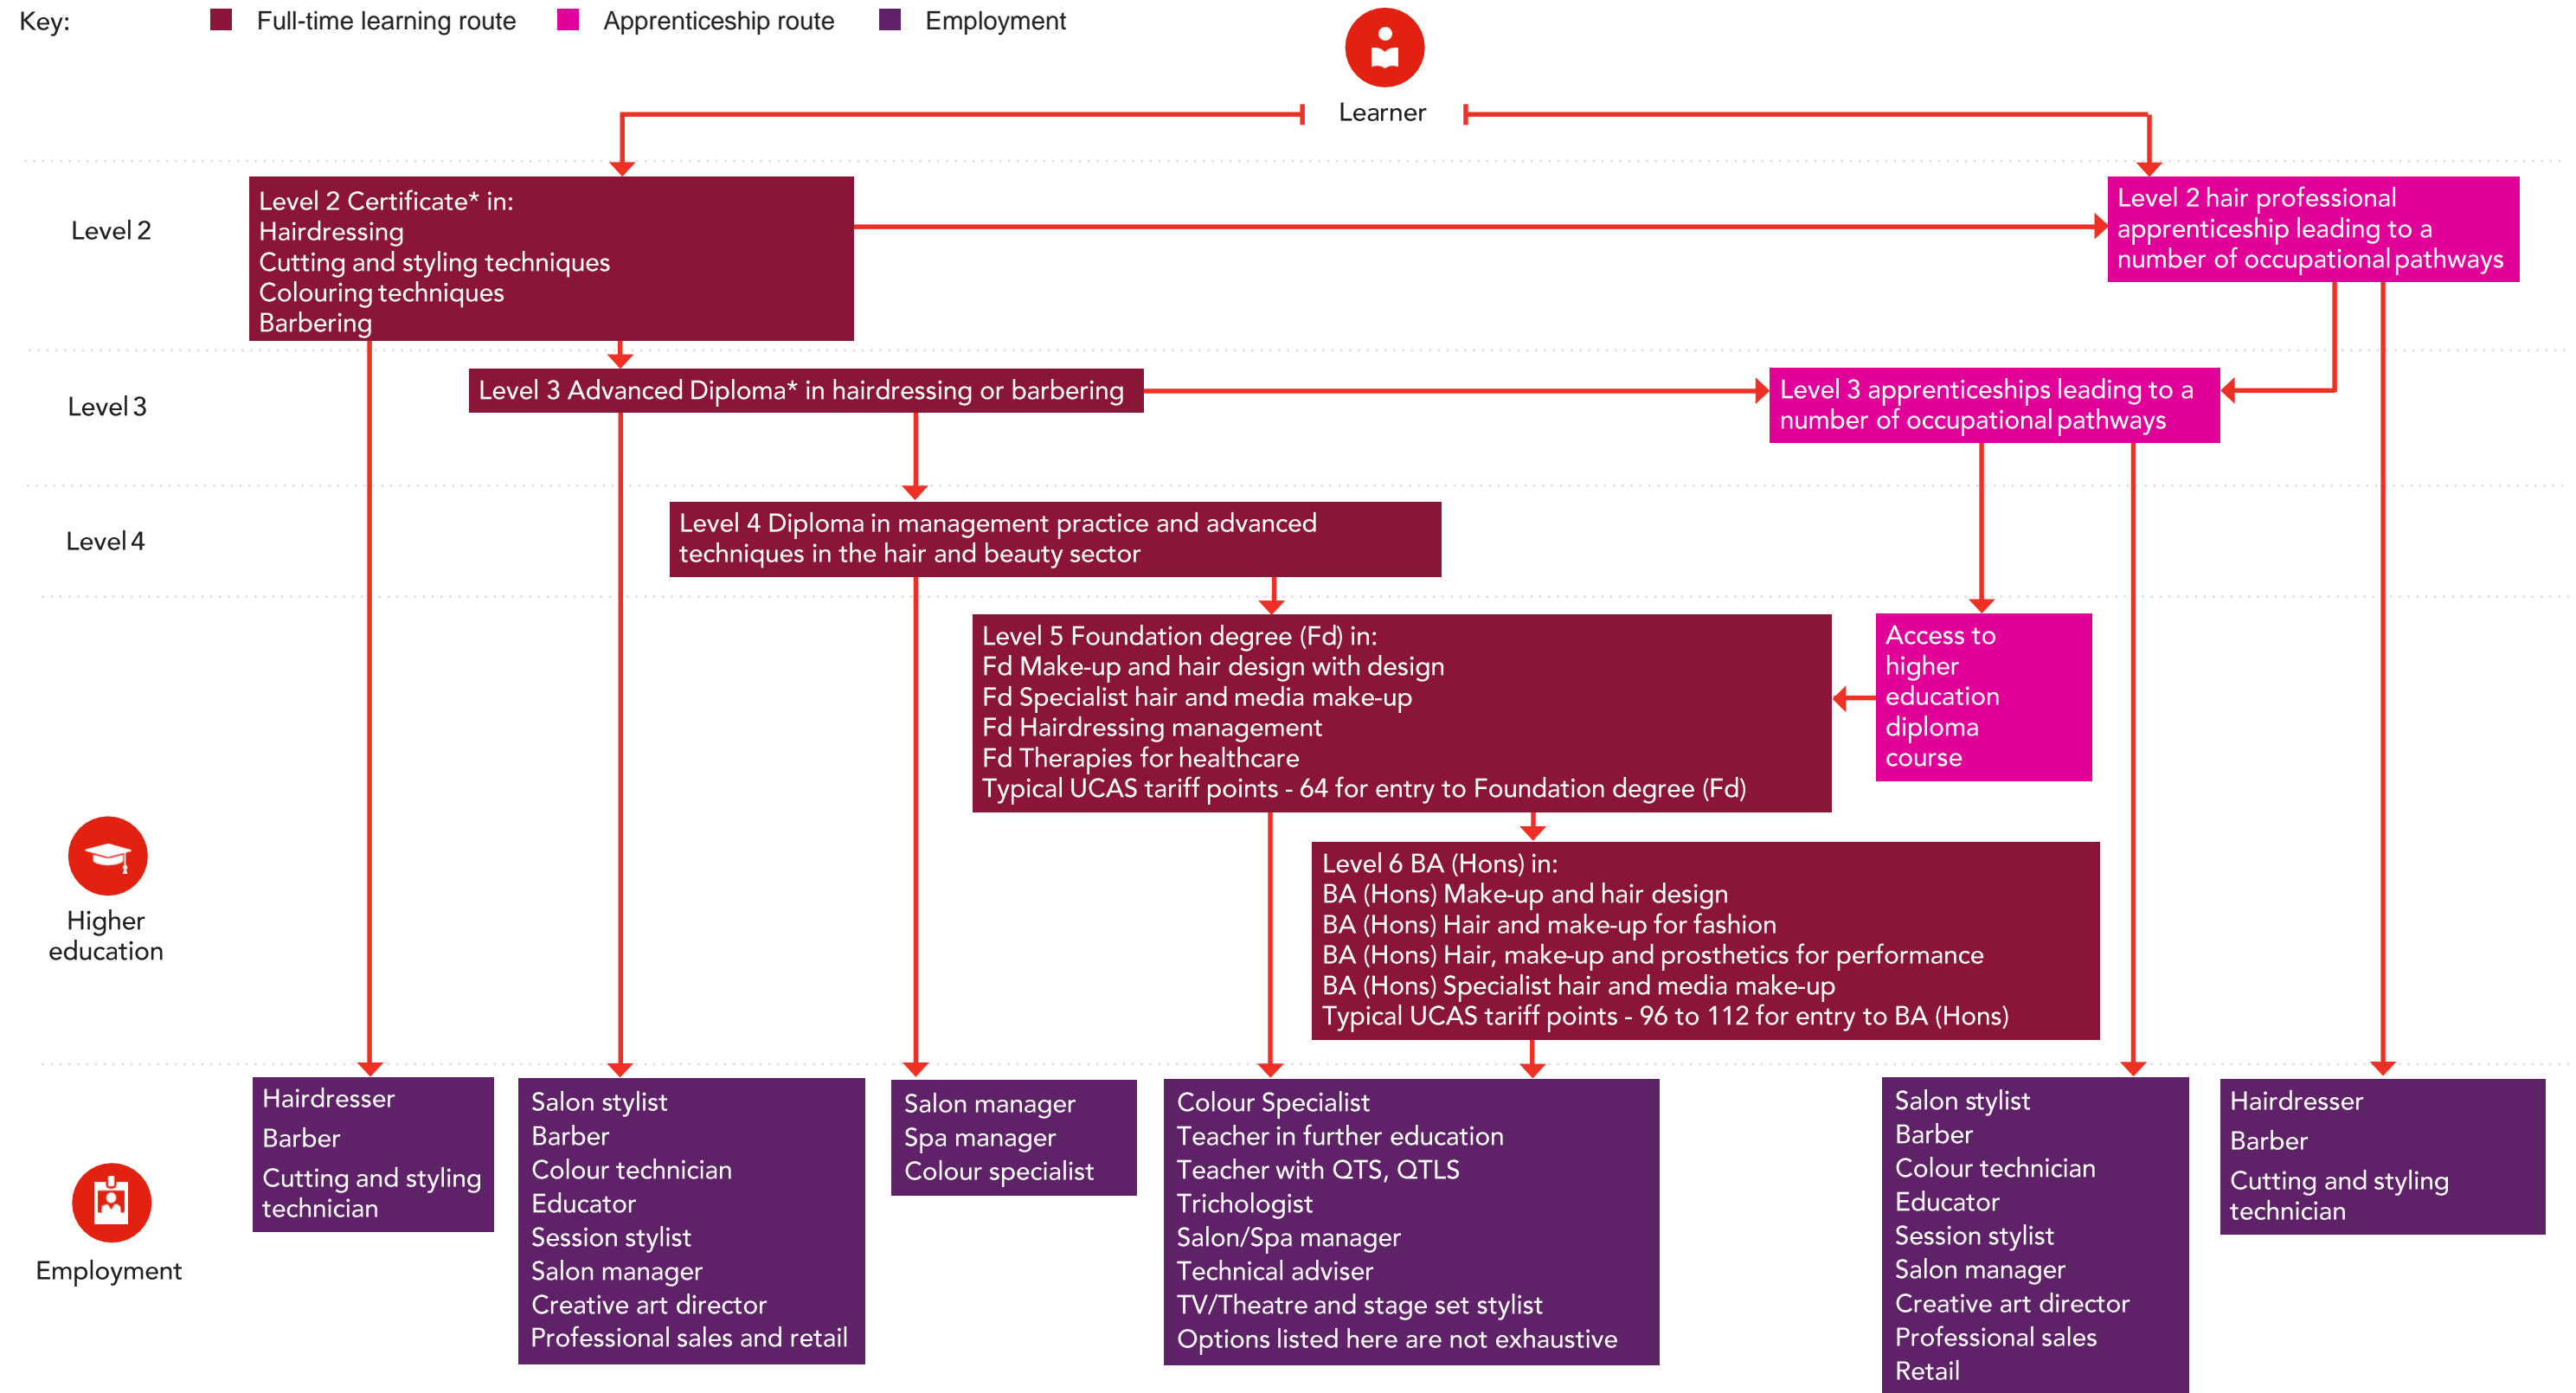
Key: Full-time learning route Apprenticeship route Employment

Learner

Level 2

Level 2 Certificate* in:
Hairdressing
Cutting and styling techniques
Colouring techniques
Barbering

Level 2 hair professional apprenticeship leading to a number of occupational pathways

Level 3

Level 3 Advanced Diploma* in hairdressing or barbering

Level 3 apprenticeships leading to a number of occupational pathways

Level 4

Level 4 Diploma in management practice and advanced techniques in the hair and beauty sector

Level 5 Foundation degree (Fd) in:
Fd Make-up and hair design with design
Fd Specialist hair and media make-up
Fd Hairdressing management
Fd Therapies for healthcare
Typical UCAS tariff points - 64 for entry to Foundation degree (Fd)

Access to higher education diploma course

Higher education

Level 6 BA (Hons) in:
BA (Hons) Make-up and hair design
BA (Hons) Hair and make-up for fashion
BA (Hons) Hair, make-up and prosthetics for performance
BA (Hons) Specialist hair and media make-up
Typical UCAS tariff points - 96 to 112 for entry to BA (Hons)

Employment

Hairdresser
Barber
Cutting and styling technician

Salon stylist
Barber
Colour technician
Educator
Session stylist
Salon manager
Creative art director
Professional sales and retail

Salon manager
Spa manager
Colour specialist

Colour Specialist
Teacher in further education
Teacher with QTS, QTLS
Trichologist
Salon/Spa manager
Technical adviser
TV/Theatre and stage set stylist
Options listed here are not exhaustive

Salon stylist
Barber
Colour technician
Educator
Session stylist
Salon manager
Creative art director
Professional sales
Retail

Hairdresser
Barber
Cutting and styling technician